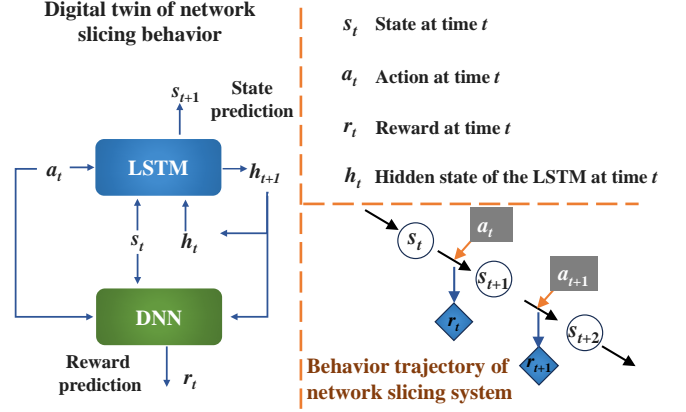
Digital twin of network slicing behavior

$s_{t+1}$

State prediction

$a_t$

LSTM

$h_{t+1}$

$s_t$

$h_t$

DNN

Reward prediction

$r_t$

$s_t$ State at time $t$

$a_t$ Action at time $t$

$r_t$ Reward at time $t$

$h_t$ Hidden state of the LSTM at time $t$

$s_t$

$a_t$

$s_{t+1}$

$a_{t+1}$

$r_t$

$s_{t+2}$

$r_{t+1}$

Behavior trajectory of network slicing system